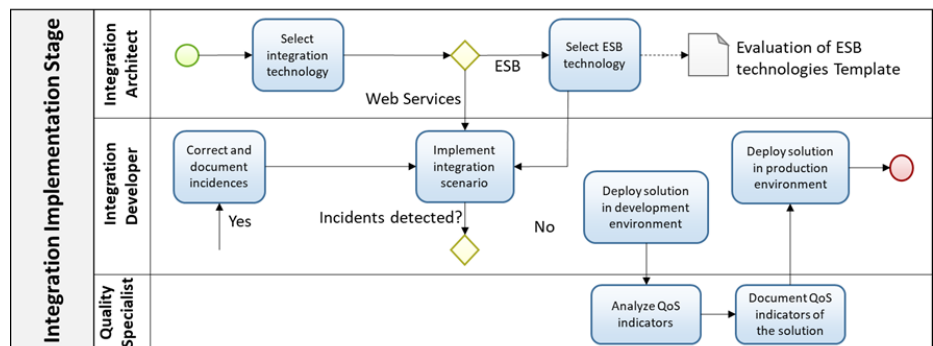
Integration Implementation Stage

Integration Architect

Select integration technology

ESB

Select ESB technology

Evaluation of ESB technologies Template

Web Services

Integration Developer

Correct and document incidences

Implement integration scenario

Deploy solution in production environment

Yes

Incidents detected?

No

Deploy solution in development environment

Quality Specialist

Analyze QoS indicators

Document QoS indicators of the solution